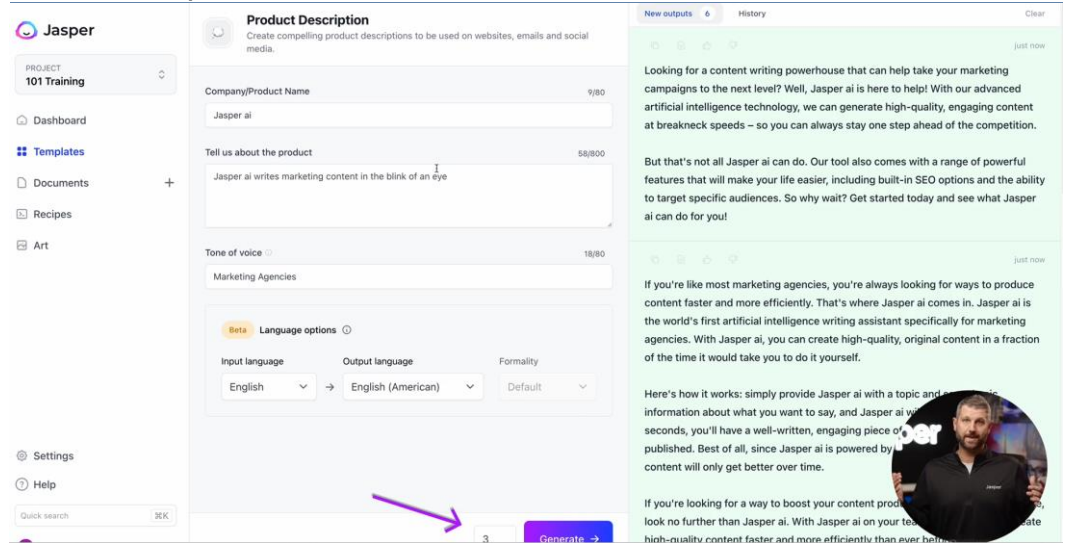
Jasper

PROJECT
101 Training

Dashboard
Templates
Documents +
Recipes
Art

Settings
Help
Quick search ⌘K

Product Description
Create compelling product descriptions to be used on websites, emails and social media.

Company/Product Name 9/80
Jasper ai

Tell us about the product 58/800
Jasper ai writes marketing content in the blink of an eye

Tone of voice 18/80
Marketing Agencies

Beta Language options
Input language
English
Output language
English (American)
Formality
Default

3
Generate →

New outputs 6 History Clear

just now
Looking for a content writing powerhouse that can help take your marketing campaigns to the next level? Well, Jasper ai is here to help! With our advanced artificial intelligence technology, we can generate high-quality, engaging content at breakneck speeds – so you can always stay one step ahead of the competition.

But that's not all Jasper ai can do. Our tool also comes with a range of powerful features that will make your life easier, including built-in SEO options and the ability to target specific audiences. So why wait? Get started today and see what Jasper ai can do for you!

just now
If you're like most marketing agencies, you're always looking for ways to produce content faster and more efficiently. That's where Jasper ai comes in. Jasper ai is the world's first artificial intelligence writing assistant specifically for marketing agencies. With Jasper ai, you can create high-quality, original content in a fraction of the time it would take you to do it yourself.

Here's how it works: simply provide Jasper ai with a topic and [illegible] information about what you want to say, and Jasper ai w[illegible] seconds, you'll have a well-written, engaging piece o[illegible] published. Best of all, since Jasper ai is powered by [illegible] content will only get better over time.

If you're looking for a way to boost your content prod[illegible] look no further than Jasper ai. With Jasper ai on your tea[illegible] high-quality content faster and more efficiently than ever befo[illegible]